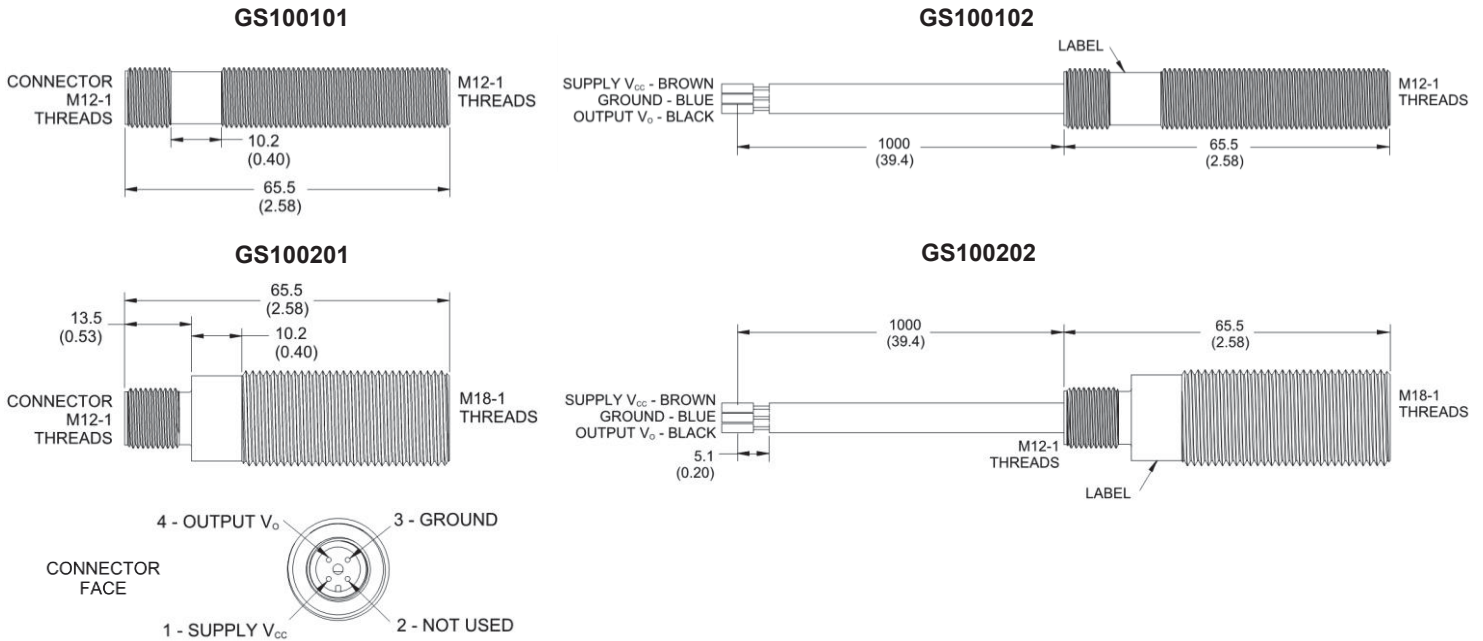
GS100101

CONNECTOR M12-1 THREADS

M12-1 THREADS

10.2 (0.40)

65.5 (2.58)

GS100102

LABEL

SUPPLY $V_{CC}$ - BROWN
GROUND - BLUE
OUTPUT $V_O$ - BLACK

M12-1 THREADS

1000 (39.4)

65.5 (2.58)

GS100201

65.5 (2.58)

13.5 (0.53)

10.2 (0.40)

CONNECTOR M12-1 THREADS

M18-1 THREADS

4 - OUTPUT $V_O$

3 - GROUND

CONNECTOR FACE

1 - SUPPLY $V_{CC}$

2 - NOT USED

GS100202

1000 (39.4)

65.5 (2.58)

SUPPLY $V_{CC}$ - BROWN
GROUND - BLUE
OUTPUT $V_O$ - BLACK

M18-1 THREADS

5.1 (0.20)

M12-1 THREADS

LABEL